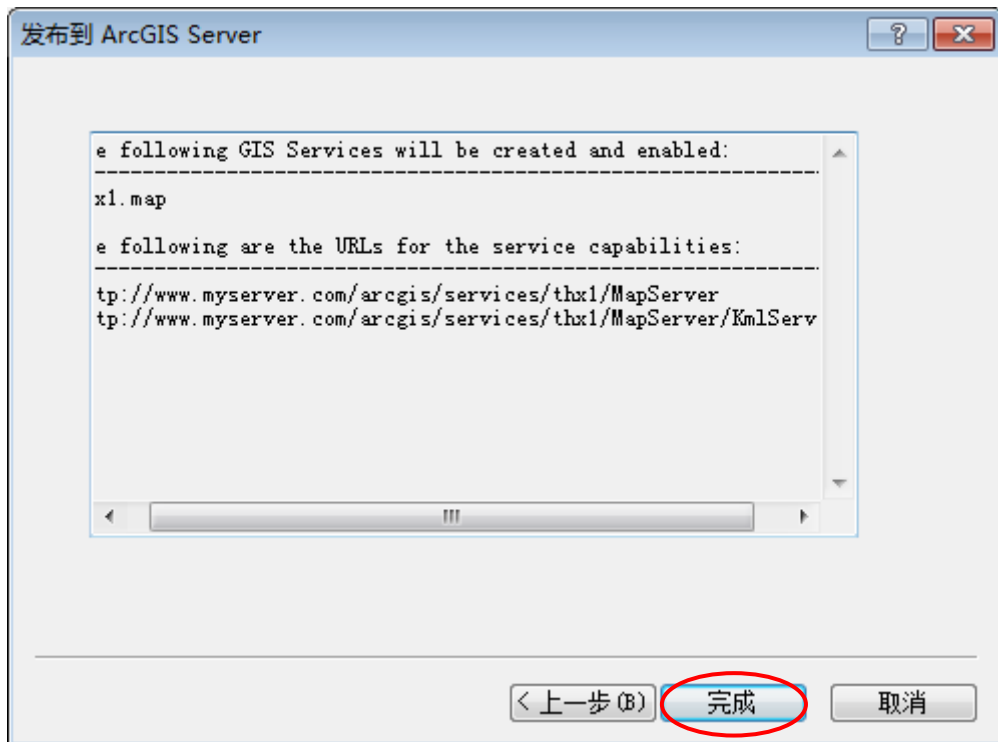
发布到 ArcGIS Server

?

e following GIS Services will be created and enabled:
------------------------------------------------------------

x1.map

e following are the URLs for the service capabilities:
------------------------------------------------------------

tp://www.myserver.com/arcgis/services/thx1/MapServer
tp://www.myserver.com/arcgis/services/thx1/MapServer/KmlServ

< 上一步(B)

完成

取消